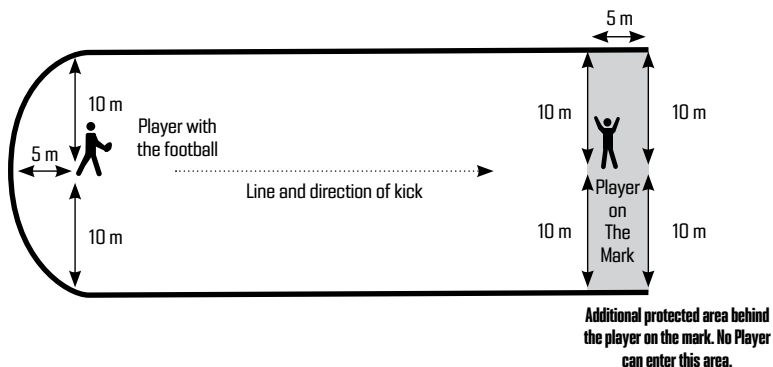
5 m

10 m

Player with the football

5 m

10 m

Line and direction of kick

10 m

10 m

10 m

10 m

Player on The Mark

Additional protected area behind the player on the mark. No Player can enter this area.